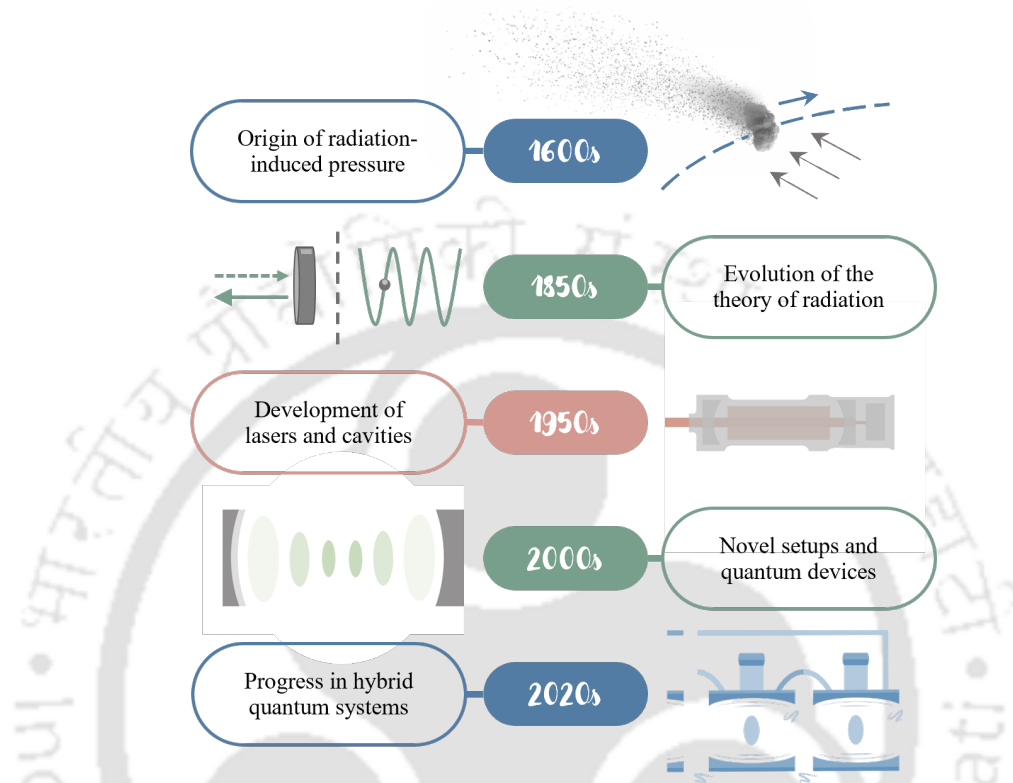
Origin of radiation-induced pressure

1600s

1850s

Evolution of the theory of radiation

Development of lasers and cavities

1950s

2000s

Novel setups and quantum devices

Progress in hybrid quantum systems

2020s